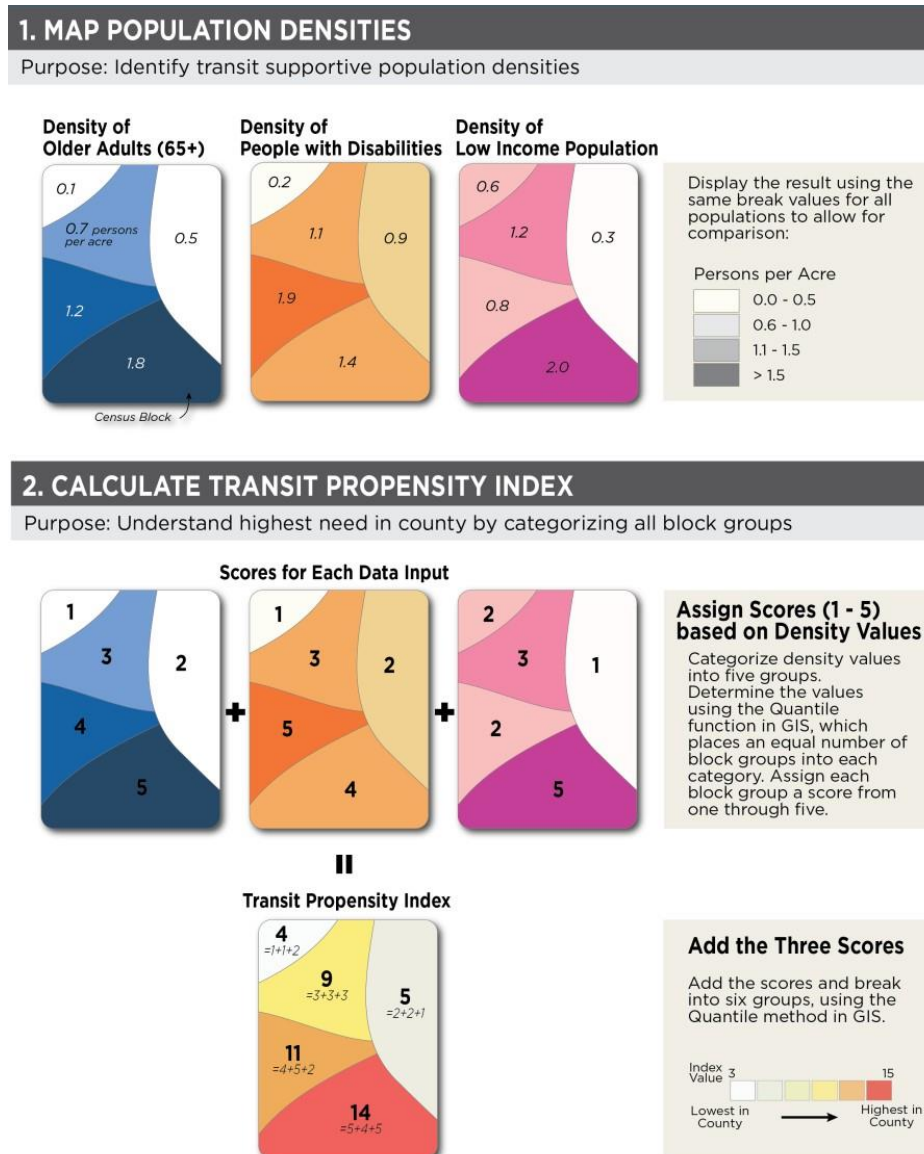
1. MAP POPULATION DENSITIES

Purpose: Identify transit supportive population densities

Density of Older Adults (65+)

0.1
0.7 persons per acre
0.5
1.2
1.8
Census Block

Density of People with Disabilities

0.2
1.1
0.9
1.9
1.4

Density of Low Income Population

0.6
1.2
0.3
0.8
2.0

Display the result using the same break values for all populations to allow for comparison:

Persons per Acre
0.0 - 0.5
0.6 - 1.0
1.1 - 1.5
> 1.5

2. CALCULATE TRANSIT PROPENSITY INDEX

Purpose: Understand highest need in county by categorizing all block groups

Scores for Each Data Input

1
3
2
4
5
+
1
3
2
5
4
+
2
3
1
2
5

=

Assign Scores (1 - 5) based on Density Values

Categorize density values into five groups. Determine the values using the Quantile function in GIS, which places an equal number of block groups into each category. Assign each block group a score from one through five.

Transit Propensity Index

4
=1+1+2
9
=3+3+3
5
=2+2+1
11
=4+5+2
14
=5+4+5

Add the Three Scores

Add the scores and break into six groups, using the Quantile method in GIS.

Index Value 3
15
Lowest in County
Highest in County